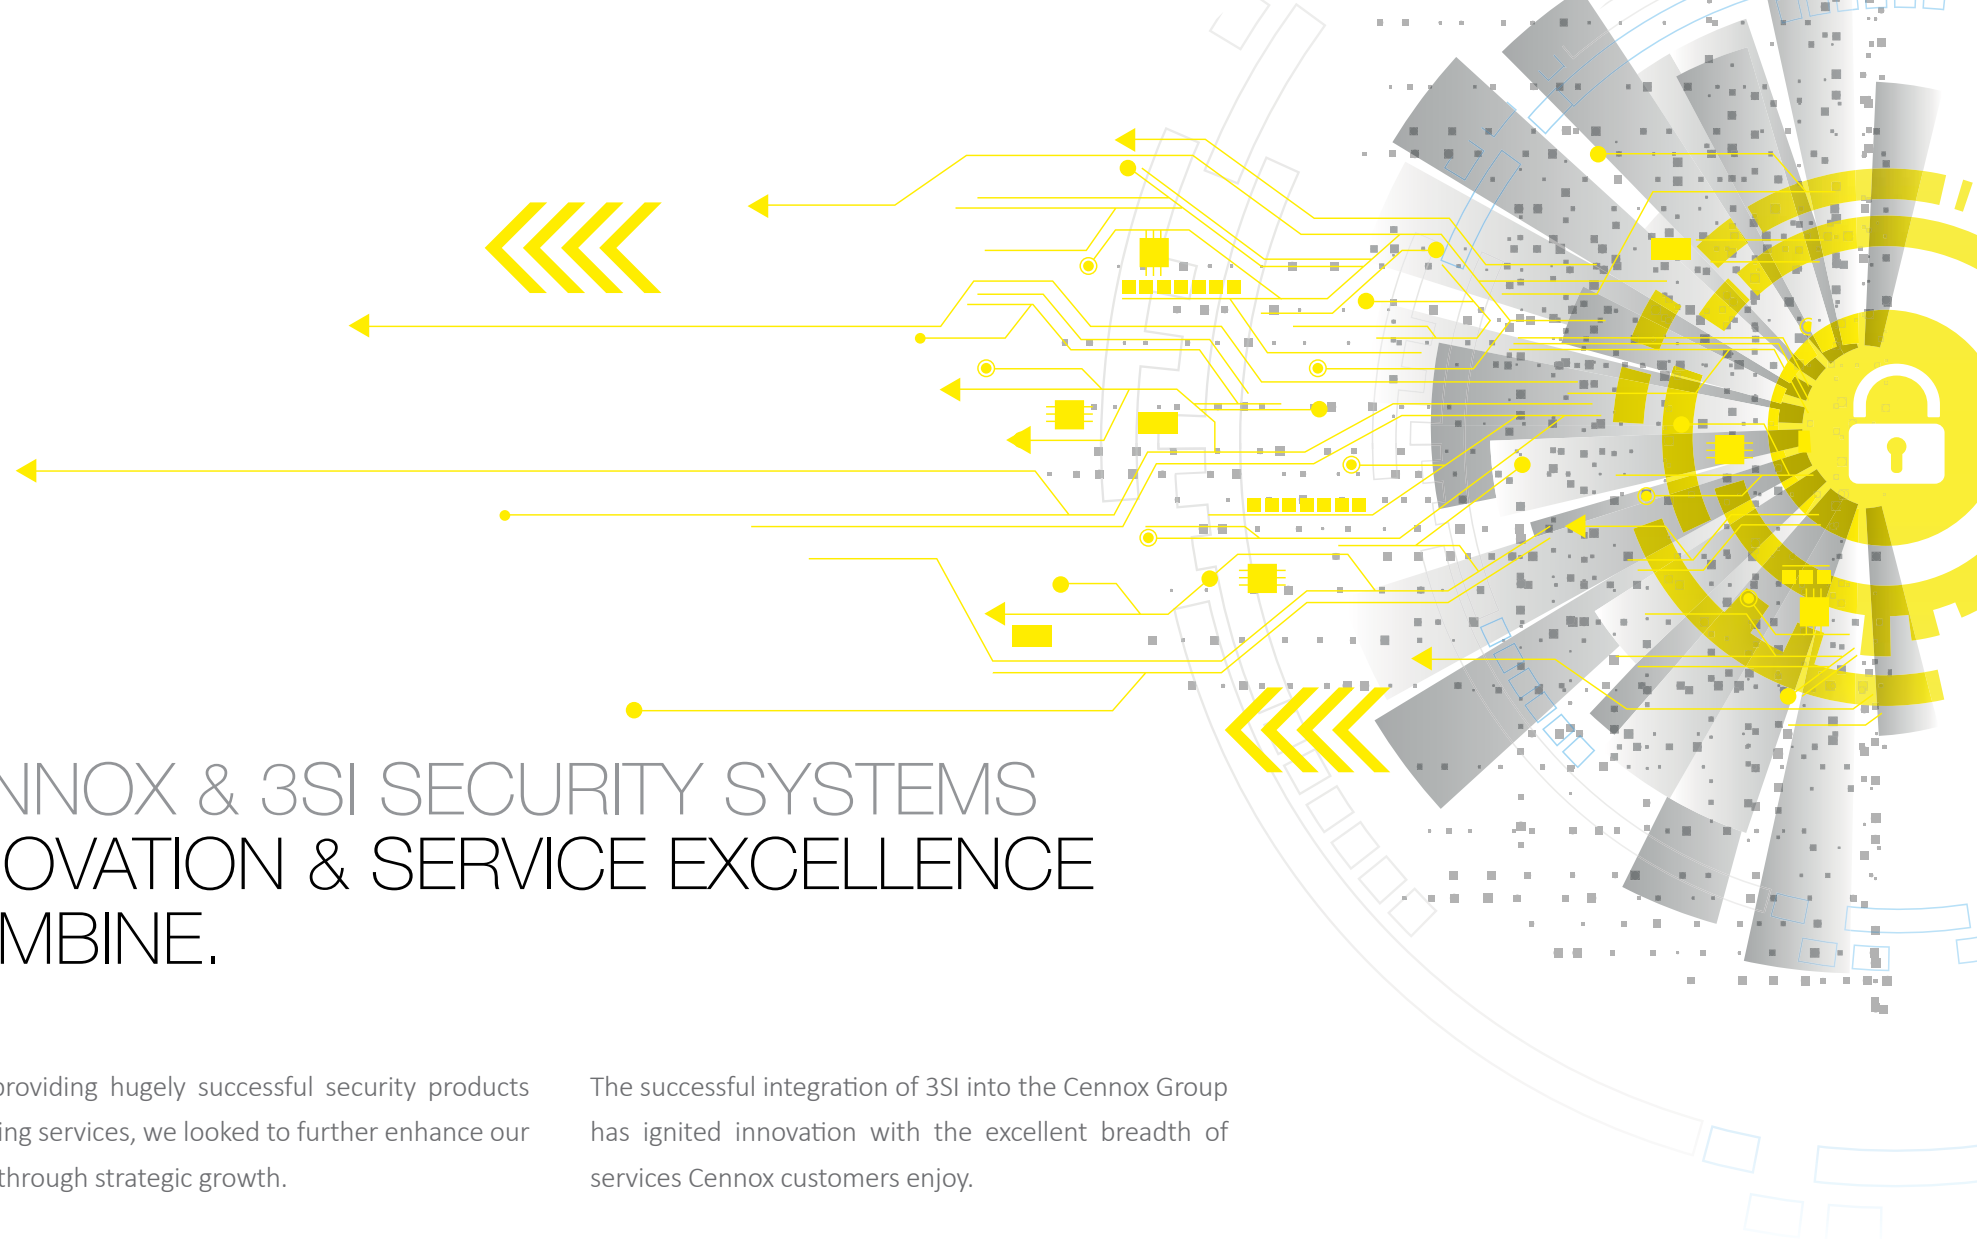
NNOX & 3SI SECURITY SYSTEMS
OVATION & SERVICE EXCELLENCE
MBINE.

providing hugely successful security products ing services, we looked to further enhance our through strategic growth.

The successful integration of 3SI into the Cennox Group has ignited innovation with the excellent breadth of services Cennox customers enjoy.